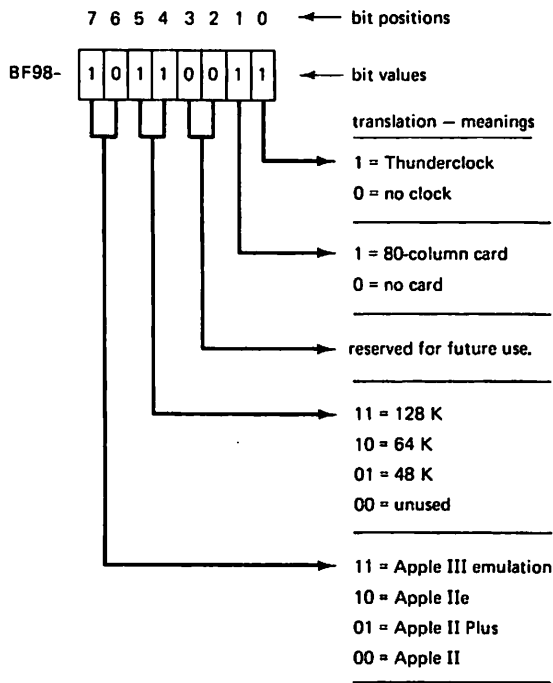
7 6 5 4 3 2 1 0 bit positions

BF98- 1 0 1 1 0 0 1 1 bit values

translation — meanings

1 = Thunderclock
0 = no clock

1 = 80-column card
0 = no card

reserved for future use.

11 = 128 K
10 = 64 K
01 = 48 K
00 = unused

11 = Apple III emulation
10 = Apple IIe
01 = Apple II Plus
00 = Apple II